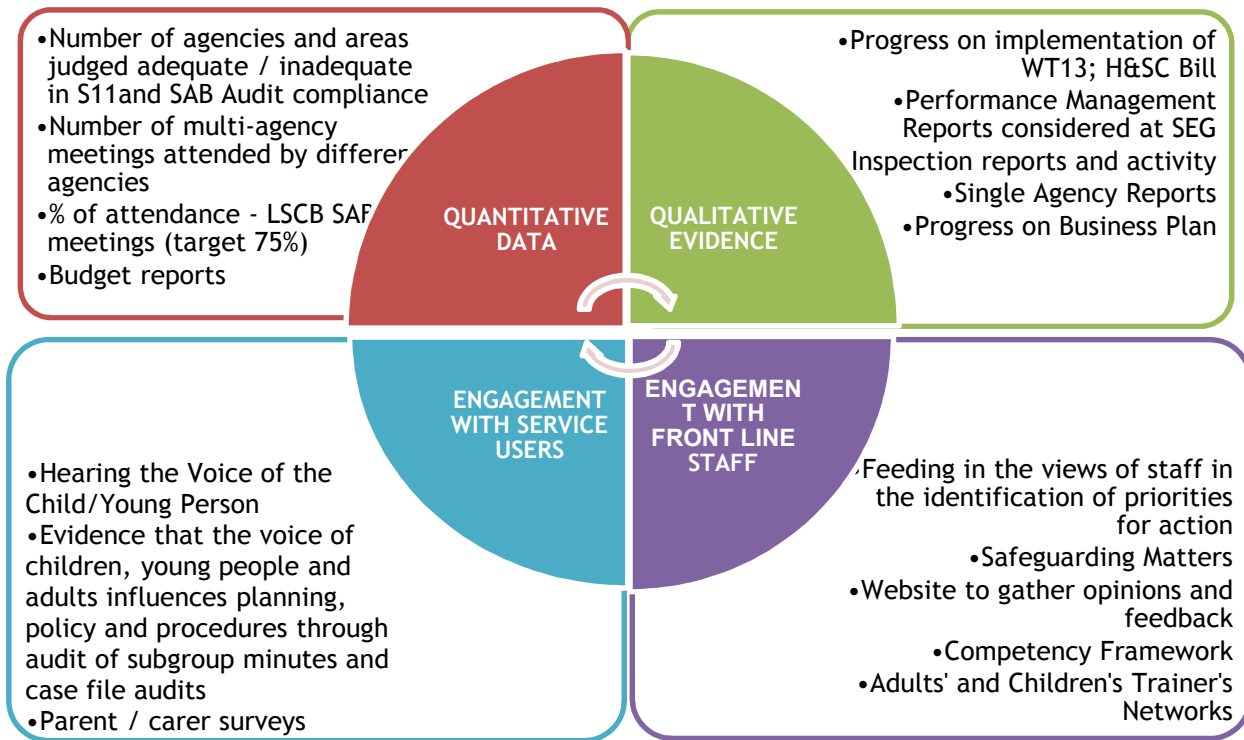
•Number of agencies and areas judged adequate / inadequate in S11and SAB Audit compliance
•Number of multi-agency meetings attended by differen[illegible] agencies
•% of attendance - LSCB SAB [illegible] meetings (target 75%)
•Budget reports

•Progress on implementation of WT13; H&SC Bill
•Performance Management Reports considered at SEG
Inspection reports and activity
•Single Agency Reports
•Progress on Business Plan

QUANTITATIVE DATA

QUALITATIVE EVIDENCE

ENGAGEMENT WITH SERVICE USERS

ENGAGEMEN T WITH FRONT LINE STAFF

•Hearing the Voice of the Child/Young Person
•Evidence that the voice of children, young people and adults influences planning, policy and procedures through audit of subgroup minutes and case file audits
•Parent / carer surveys

•Feeding in the views of staff in the identification of priorities for action
•Safeguarding Matters
•Website to gather opinions and feedback
•Competency Framework
•Adults' and Children's Trainer's Networks